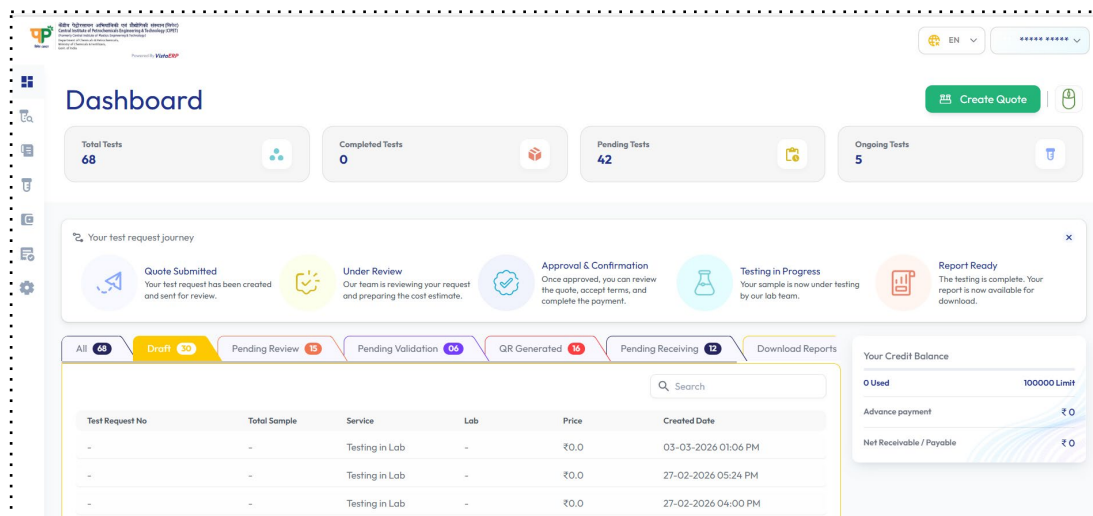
केंद्रीय पेट्रोरसायन अभियांत्रिकी एवं प्रौद्योगिकी संस्थान (सिपेट)
Central Institute of Petrochemicals Engineering & Technology (CIPET)
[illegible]
Powered By VistaERP

EN

***** *****

Dashboard

Create Quote

Total Tests
68

Completed Tests
0

Pending Tests
42

Ongoing Tests
5

Your test request journey

Quote Submitted
Your test request has been created and sent for review.

Under Review
Our team is reviewing your request and preparing the cost estimate.

Approval & Confirmation
Once approved, you can review the quote, accept terms, and complete the payment.

Testing in Progress
Your sample is now under testing by our lab team.

Report Ready
The testing is complete. Your report is now available for download.

All 68 | Draft 30 | Pending Review 15 | Pending Validation 06 | QR Generated 16 | Pending Receiving 12 | Download Reports

Search

| Test Request No | Total Sample | Service | Lab | Price | Created Date |
|---|---|---|---|---|---|
| - | - | Testing in Lab | - | ₹0.0 | 03-03-2026 01:06 PM |
| - | - | Testing in Lab | - | ₹0.0 | 27-02-2026 05:24 PM |
| - | - | Testing in Lab | - | ₹0.0 | 27-02-2026 04:00 PM |

Your Credit Balance
0 Used
100000 Limit
Advance payment
₹0
Net Receivable / Payable
₹0